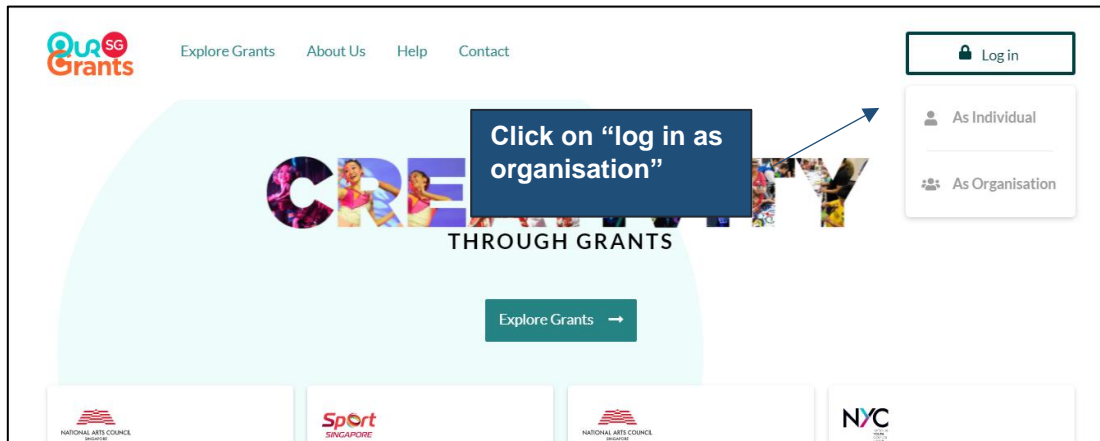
Our SG Grants

Explore Grants About Us Help Contact

Log in

As Individual

As Organisation

Click on “log in as organisation”

CRE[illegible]TY

THROUGH GRANTS

Explore Grants →

NATIONAL ARTS COUNCIL SINGAPORE

Sport SINGAPORE

NATIONAL ARTS COUNCIL SINGAPORE

NYC